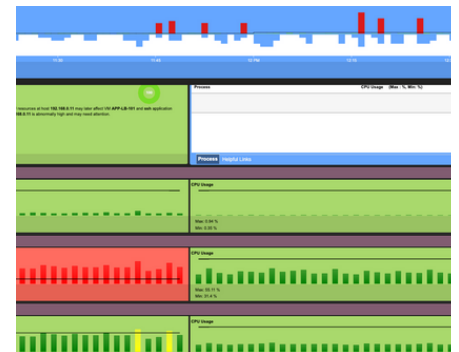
11:30
11:45
12 PM
12:15

100

r resources at host 192.168.0.11 may later affect VM APP-LB-101 and web application
168.0.11 is abnormally high and may need attention.

Process
CPU Usage (Max : %, Min: %)

Process
Helpful Links

CPU Usage
Max: 0.94 %
Min: 0.29 %

CPU Usage
Max: 93.11 %
Min: 31.4 %

CPU Usage